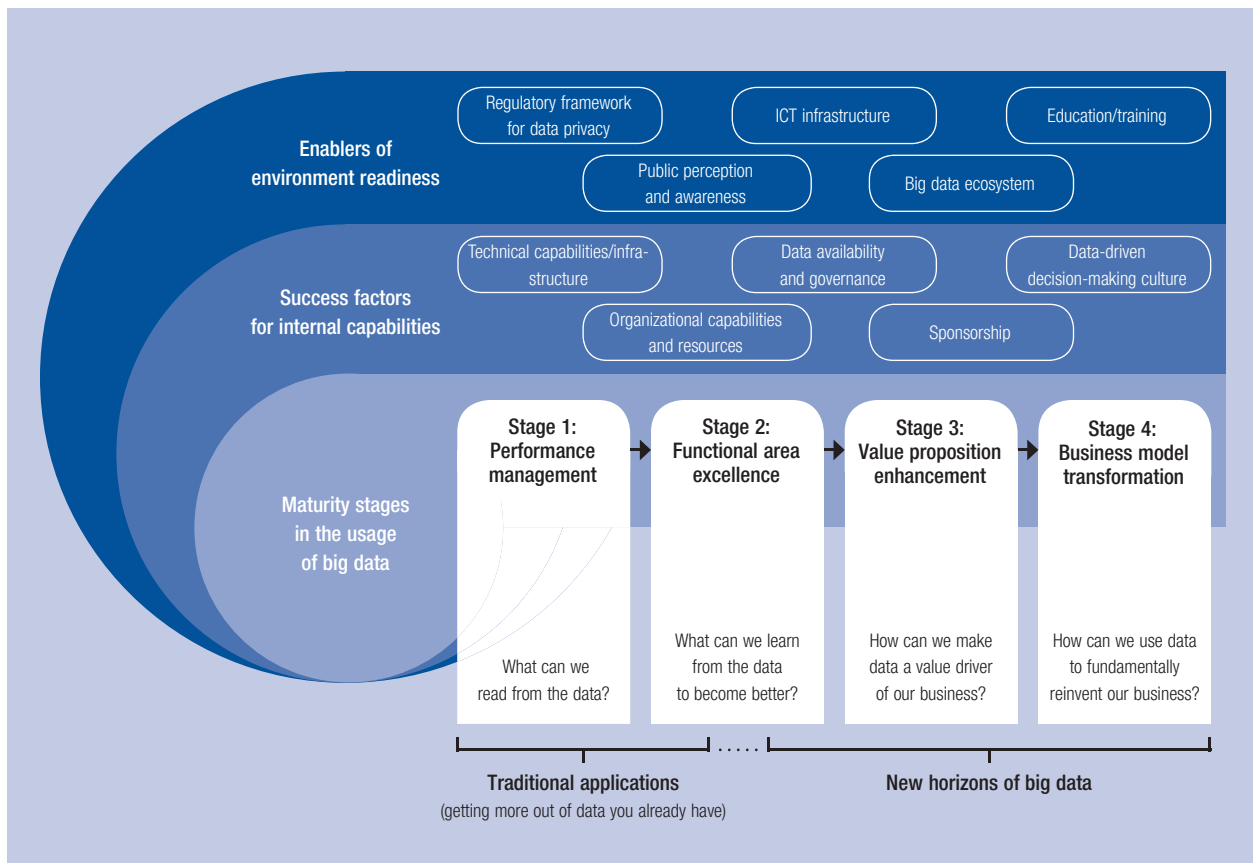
Enablers of environment readiness

Regulatory framework for data privacy

ICT infrastructure

Education/training

Public perception and awareness

Big data ecosystem

Success factors for internal capabilities

Technical capabilities/infrastructure

Data availability and governance

Data-driven decision-making culture

Organizational capabilities and resources

Sponsorship

Maturity stages in the usage of big data

Stage 1: Performance management

Stage 2: Functional area excellence

Stage 3: Value proposition enhancement

Stage 4: Business model transformation

What can we read from the data?

What can we learn from the data to become better?

How can we make data a value driver of our business?

How can we use data to fundamentally reinvent our business?

Traditional applications
(getting more out of data you already have)

New horizons of big data